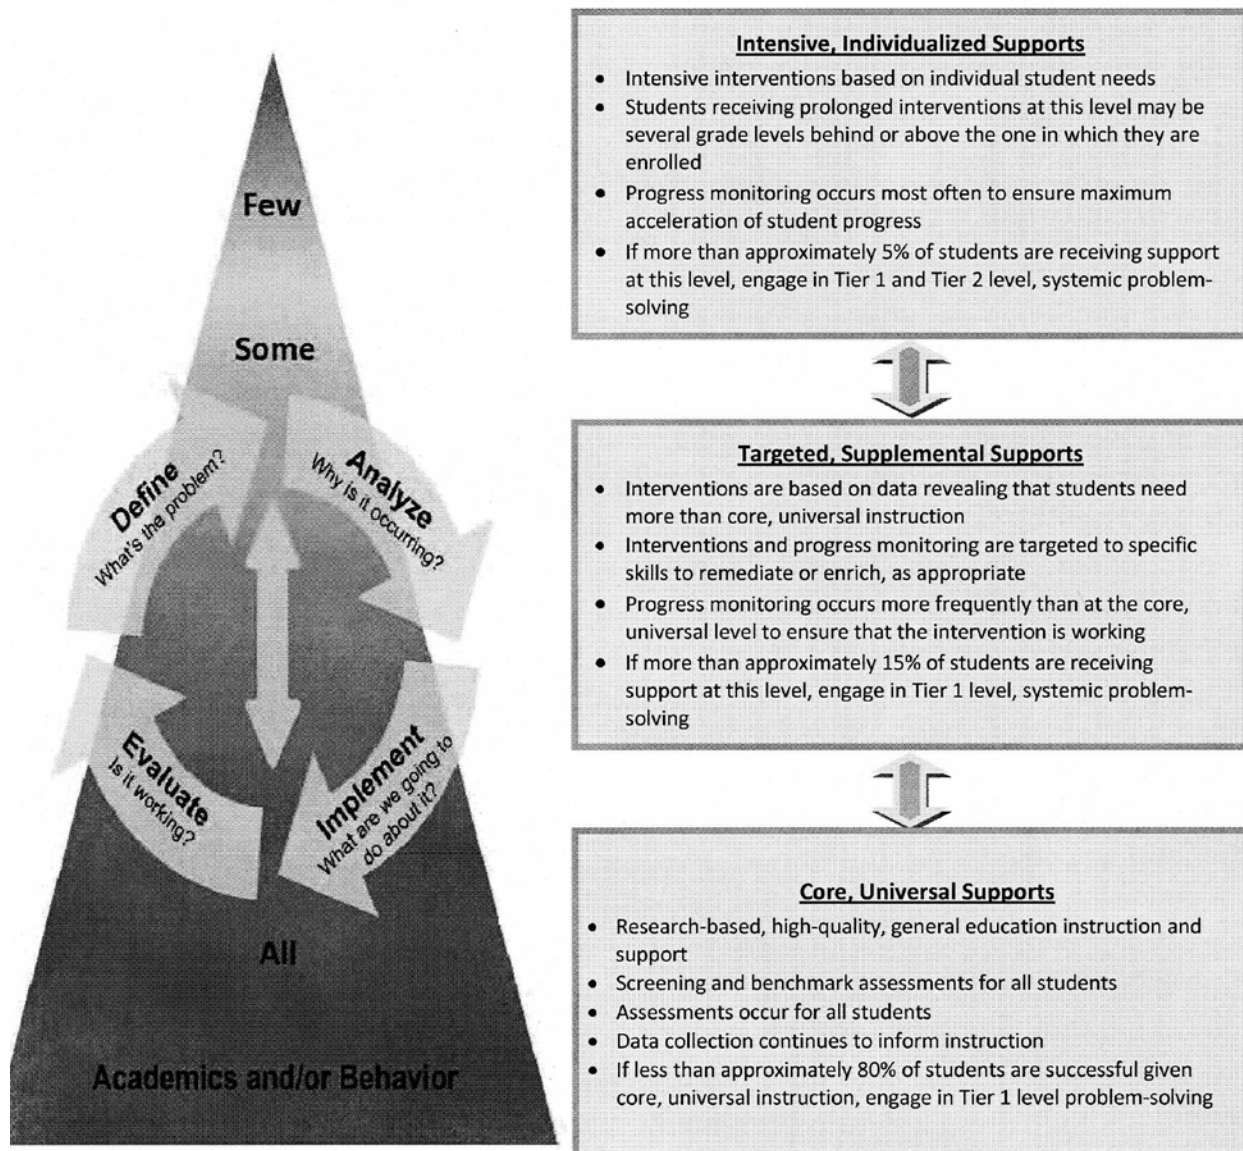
Few

Some

Define
What's the problem?

Analyze
Why is it occurring?

Evaluate
Is it working?

Implement
What are we going to do about it?

All

Academics and/or Behavior

Intensive, Individualized Supports

- Intensive interventions based on individual student needs
- Students receiving prolonged interventions at this level may be several grade levels behind or above the one in which they are enrolled
- Progress monitoring occurs most often to ensure maximum acceleration of student progress
- If more than approximately 5% of students are receiving support at this level, engage in Tier 1 and Tier 2 level, systemic problem-solving

Targeted, Supplemental Supports

- Interventions are based on data revealing that students need more than core, universal instruction
- Interventions and progress monitoring are targeted to specific skills to remediate or enrich, as appropriate
- Progress monitoring occurs more frequently than at the core, universal level to ensure that the intervention is working
- If more than approximately 15% of students are receiving support at this level, engage in Tier 1 level, systemic problem-solving

Core, Universal Supports

- Research-based, high-quality, general education instruction and support
- Screening and benchmark assessments for all students
- Assessments occur for all students
- Data collection continues to inform instruction
- If less than approximately 80% of students are successful given core, universal instruction, engage in Tier 1 level problem-solving